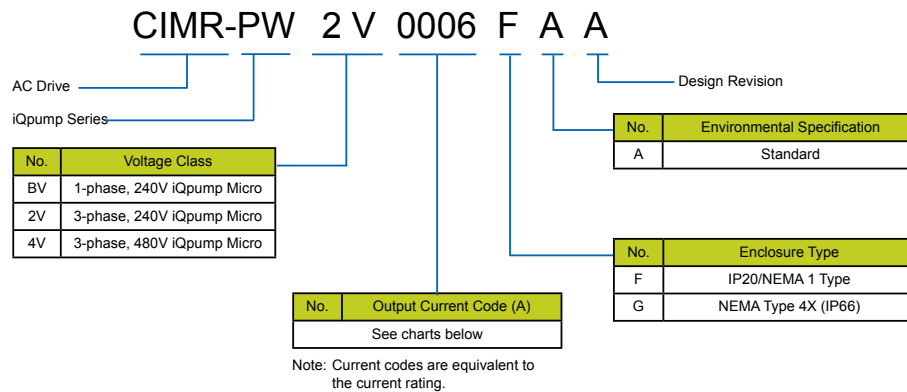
CIMR-PW 2 V 0006 F A A

AC Drive

iQpump Series

| No. | Voltage Class |
|---|---|
| BV | 1-phase, 240V iQpump Micro |
| 2V | 3-phase, 240V iQpump Micro |
| 4V | 3-phase, 480V iQpump Micro |

| No. | Output Current Code (A) |
|---|---|
| See charts below | |

Note: Current codes are equivalent to the current rating.

Design Revision

| No. | Environmental Specification |
|---|---|
| A | Standard |

| No. | Enclosure Type |
|---|---|
| F | IP20/NEMA 1 Type |
| G | NEMA Type 4X (IP66) |